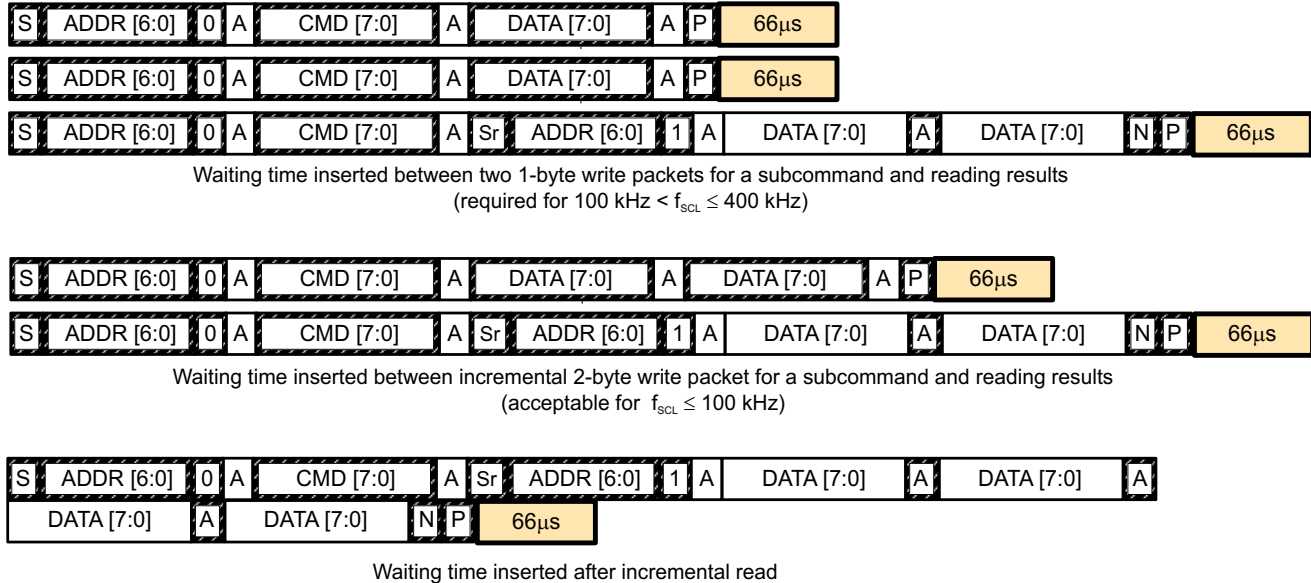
S ADDR [6:0] 0 A CMD [7:0] A DATA [7:0] A P 66μs

S ADDR [6:0] 0 A CMD [7:0] A DATA [7:0] A P 66μs

S ADDR [6:0] 0 A CMD [7:0] A Sr ADDR [6:0] 1 A DATA [7:0] A DATA [7:0] N P 66μs

Waiting time inserted between two 1-byte write packets for a subcommand and reading results (required for 100 kHz < $f_{SCL} \leq$ 400 kHz)

S ADDR [6:0] 0 A CMD [7:0] A DATA [7:0] A DATA [7:0] A P 66μs

S ADDR [6:0] 0 A CMD [7:0] A Sr ADDR [6:0] 1 A DATA [7:0] A DATA [7:0] N P 66μs

Waiting time inserted between incremental 2-byte write packet for a subcommand and reading results (acceptable for $f_{SCL} \leq$ 100 kHz)

S ADDR [6:0] 0 A CMD [7:0] A Sr ADDR [6:0] 1 A DATA [7:0] A DATA [7:0] A

DATA [7:0] A DATA [7:0] N P 66μs

Waiting time inserted after incremental read